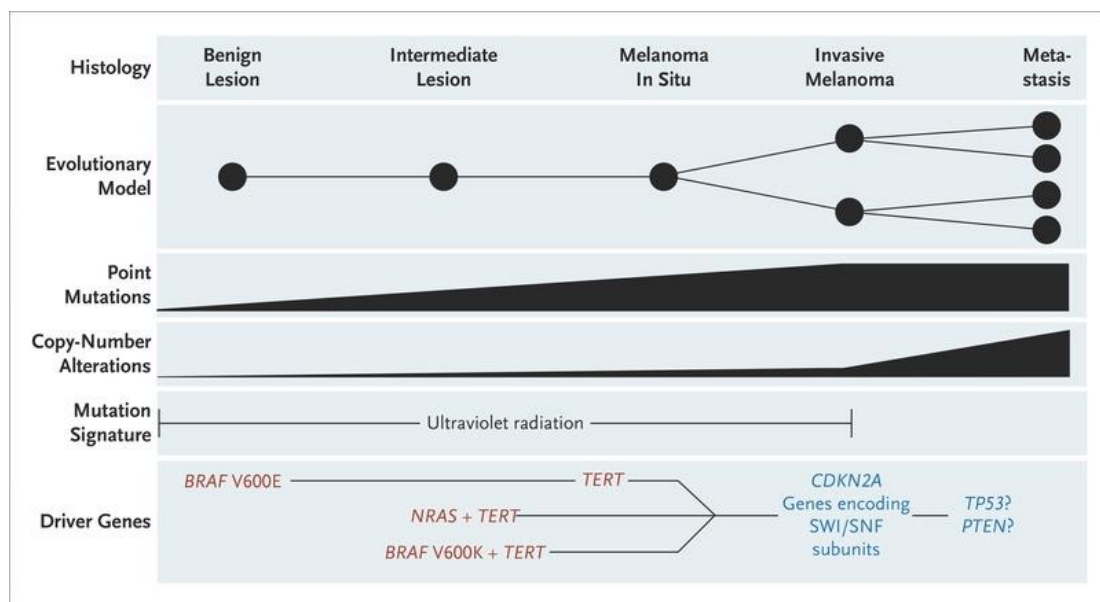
Histology

Benign Lesion

Intermediate Lesion

Melanoma In Situ

Invasive Melanoma

Metastasis

Evolutionary Model

Point Mutations

Copy-Number Alterations

Mutation Signature

Ultraviolet radiation

Driver Genes

BRAF V600E

TERT

NRAS + TERT

BRAF V600K + TERT

CDKN2A
Genes encoding SWI/SNF subunits

TP53?
PTEN?